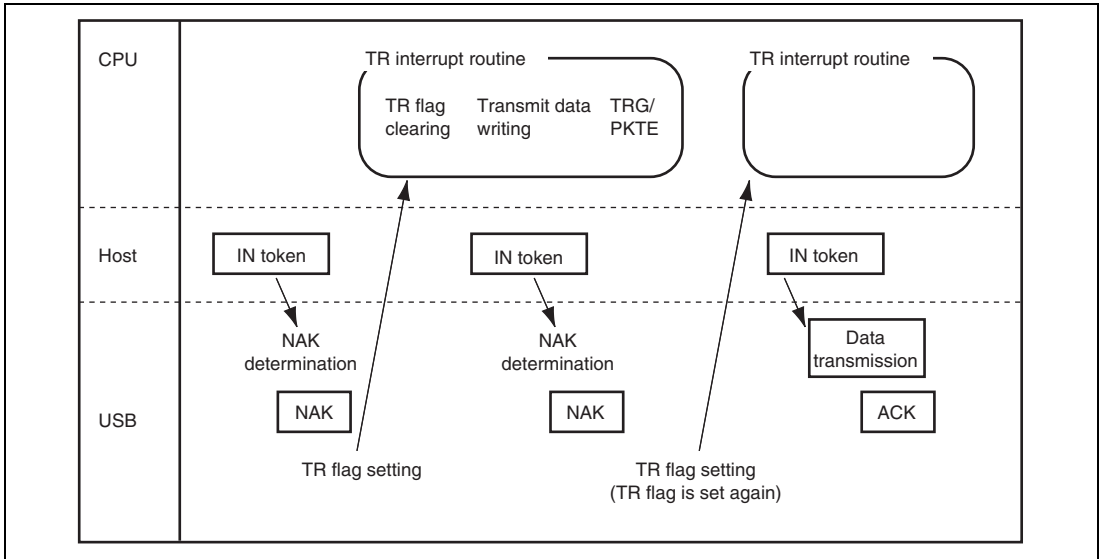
CPU

TR interrupt routine

TR flag clearing

Transmit data writing

TRG/ PKTE

TR interrupt routine

Host

IN token

IN token

IN token

USB

NAK determination

NAK

NAK determination

NAK

Data transmission

ACK

TR flag setting

TR flag setting (TR flag is set again)